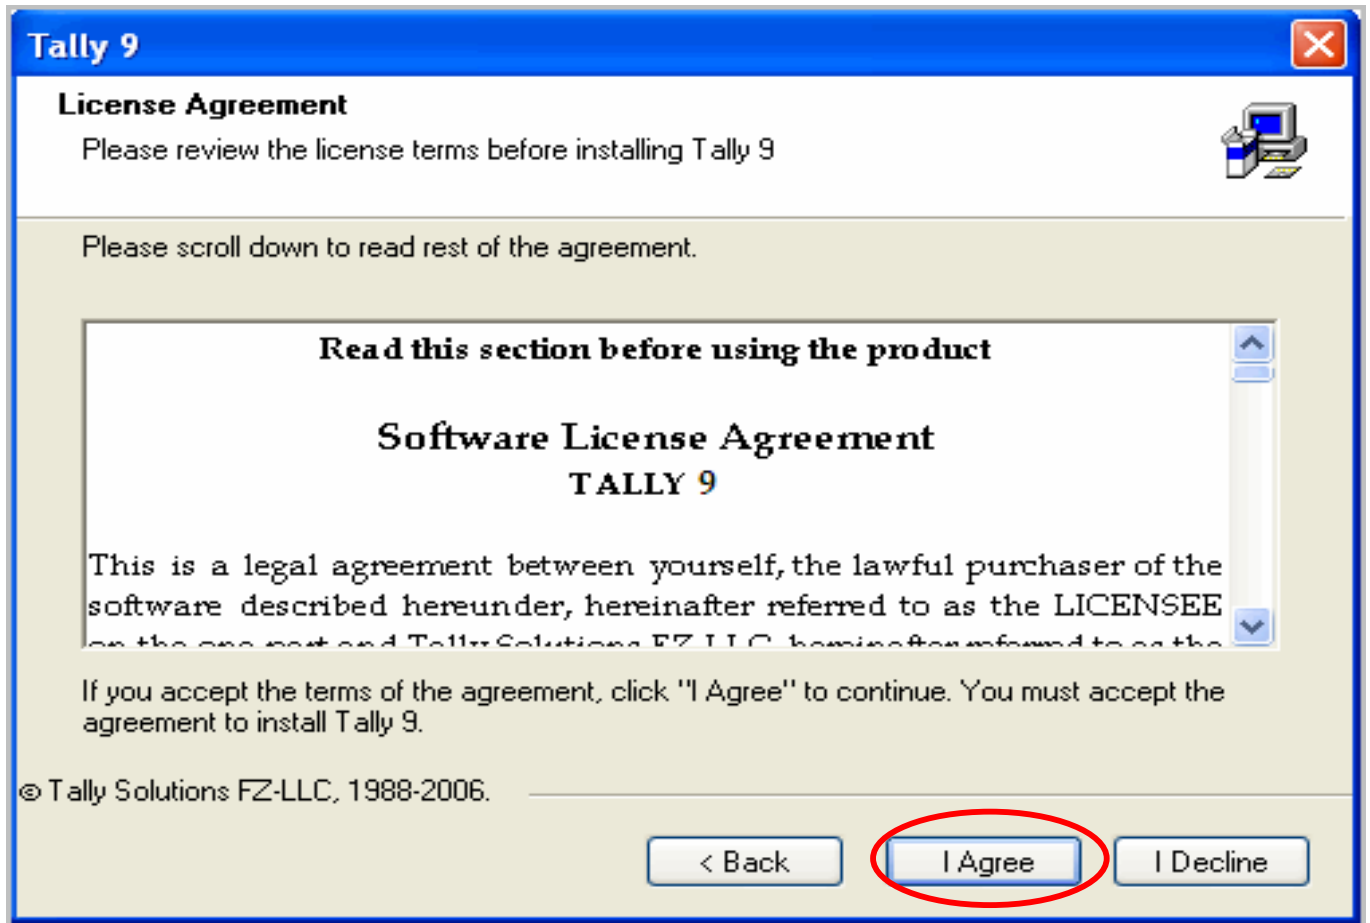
Tally 9

License Agreement
Please review the license terms before installing Tally 9

Please scroll down to read rest of the agreement.

Read this section before using the product

Software License Agreement
TALLY 9

This is a legal agreement between yourself, the lawful purchaser of the software described hereunder, hereinafter referred to as the LICENSEE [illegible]

If you accept the terms of the agreement, click "I Agree" to continue. You must accept the agreement to install Tally 9.

© Tally Solutions FZ-LLC, 1988-2006.

< Back | I Agree | I Decline